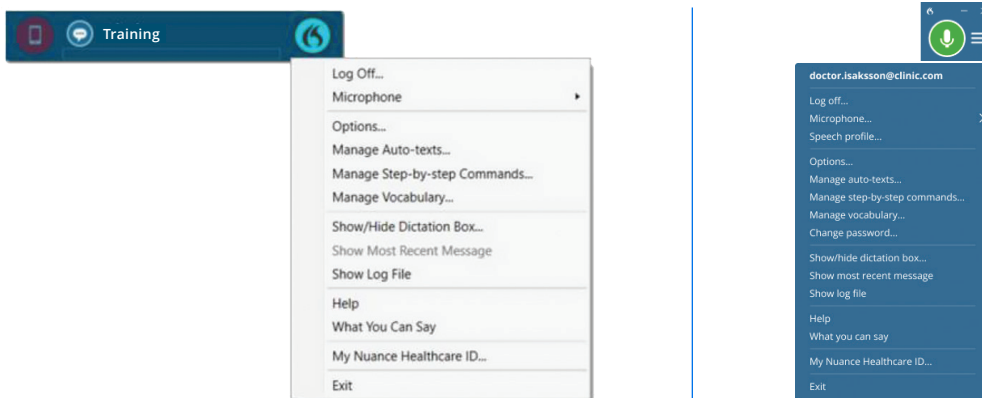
Training

Log Off...
Microphone
Options...
Manage Auto-texts...
Manage Step-by-step Commands...
Manage Vocabulary...
Show/Hide Dictation Box...
Show Most Recent Message
Show Log File
Help
What You Can Say
My Nuance Healthcare ID...
Exit

doctor.isaksson@clinic.com
Log off...
Microphone...
Speech profile...
Options...
Manage auto-texts...
Manage step-by-step commands...
Manage vocabulary...
Change password...
Show/hide dictation box...
Show most recent message
Show log file
Help
What you can say
My Nuance Healthcare ID...
Exit